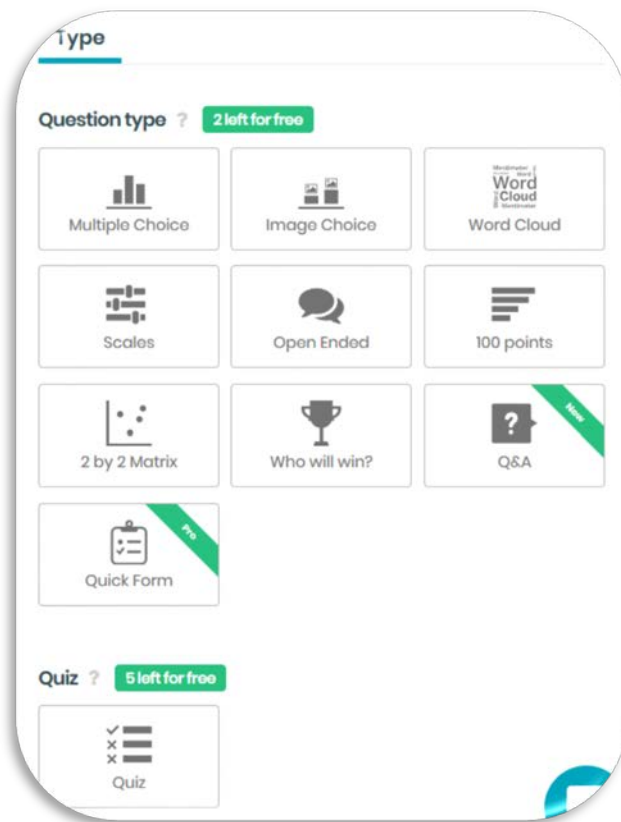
Type

Question type ? 2 left for free

Multiple Choice

Image Choice

Word Cloud

Word Cloud

Scales

Open Ended

100 points

2 by 2 Matrix

Who will win?

New

Q&A

Pro

Quick Form

Quiz ? 5 left for free

Quiz